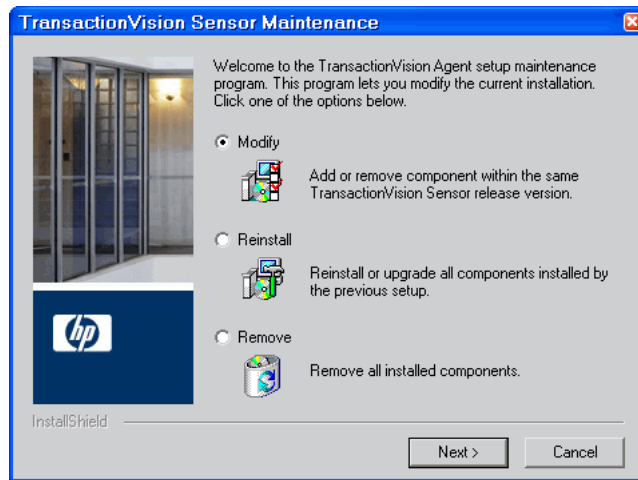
TransactionVision Sensor Maintenance

Welcome to the TransactionVision Agent setup maintenance program. This program lets you modify the current installation. Click one of the options below.

Modify

Add or remove component within the same TransactionVision Sensor release version.

Reinstall

Reinstall or upgrade all components installed by the previous setup.

Remove

Remove all installed components.

hp

InstallShield

Next >

Cancel